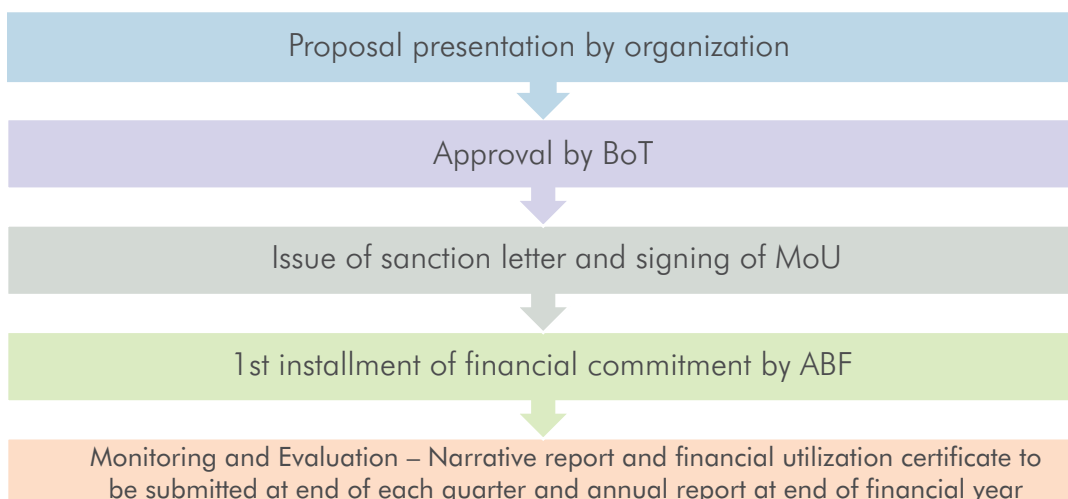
Proposal presentation by organization

Approval by BoT

Issue of sanction letter and signing of MoU

1st installment of financial commitment by ABF

Monitoring and Evaluation – Narrative report and financial utilization certificate to be submitted at end of each quarter and annual report at end of financial year